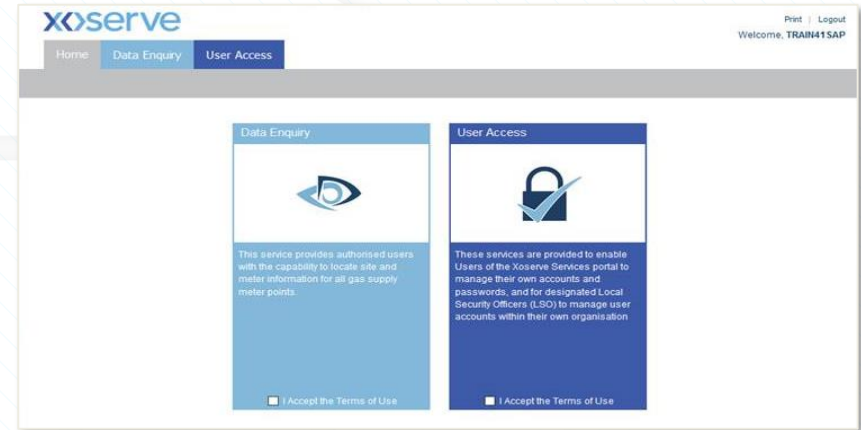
xoserve

Print | Logout
Welcome, TRAIN41SAP

Home Data Enquiry User Access

Data Enquiry

This service provides authorised users with the capability to locate site and meter information for all gas supply meter points.

I Accept the Terms of Use

User Access

These services are provided to enable Users of the Xoserve Services portal to manage their own accounts and passwords, and for designated Local Security Officers (LSO) to manage user accounts within their own organisation

I Accept the Terms of Use